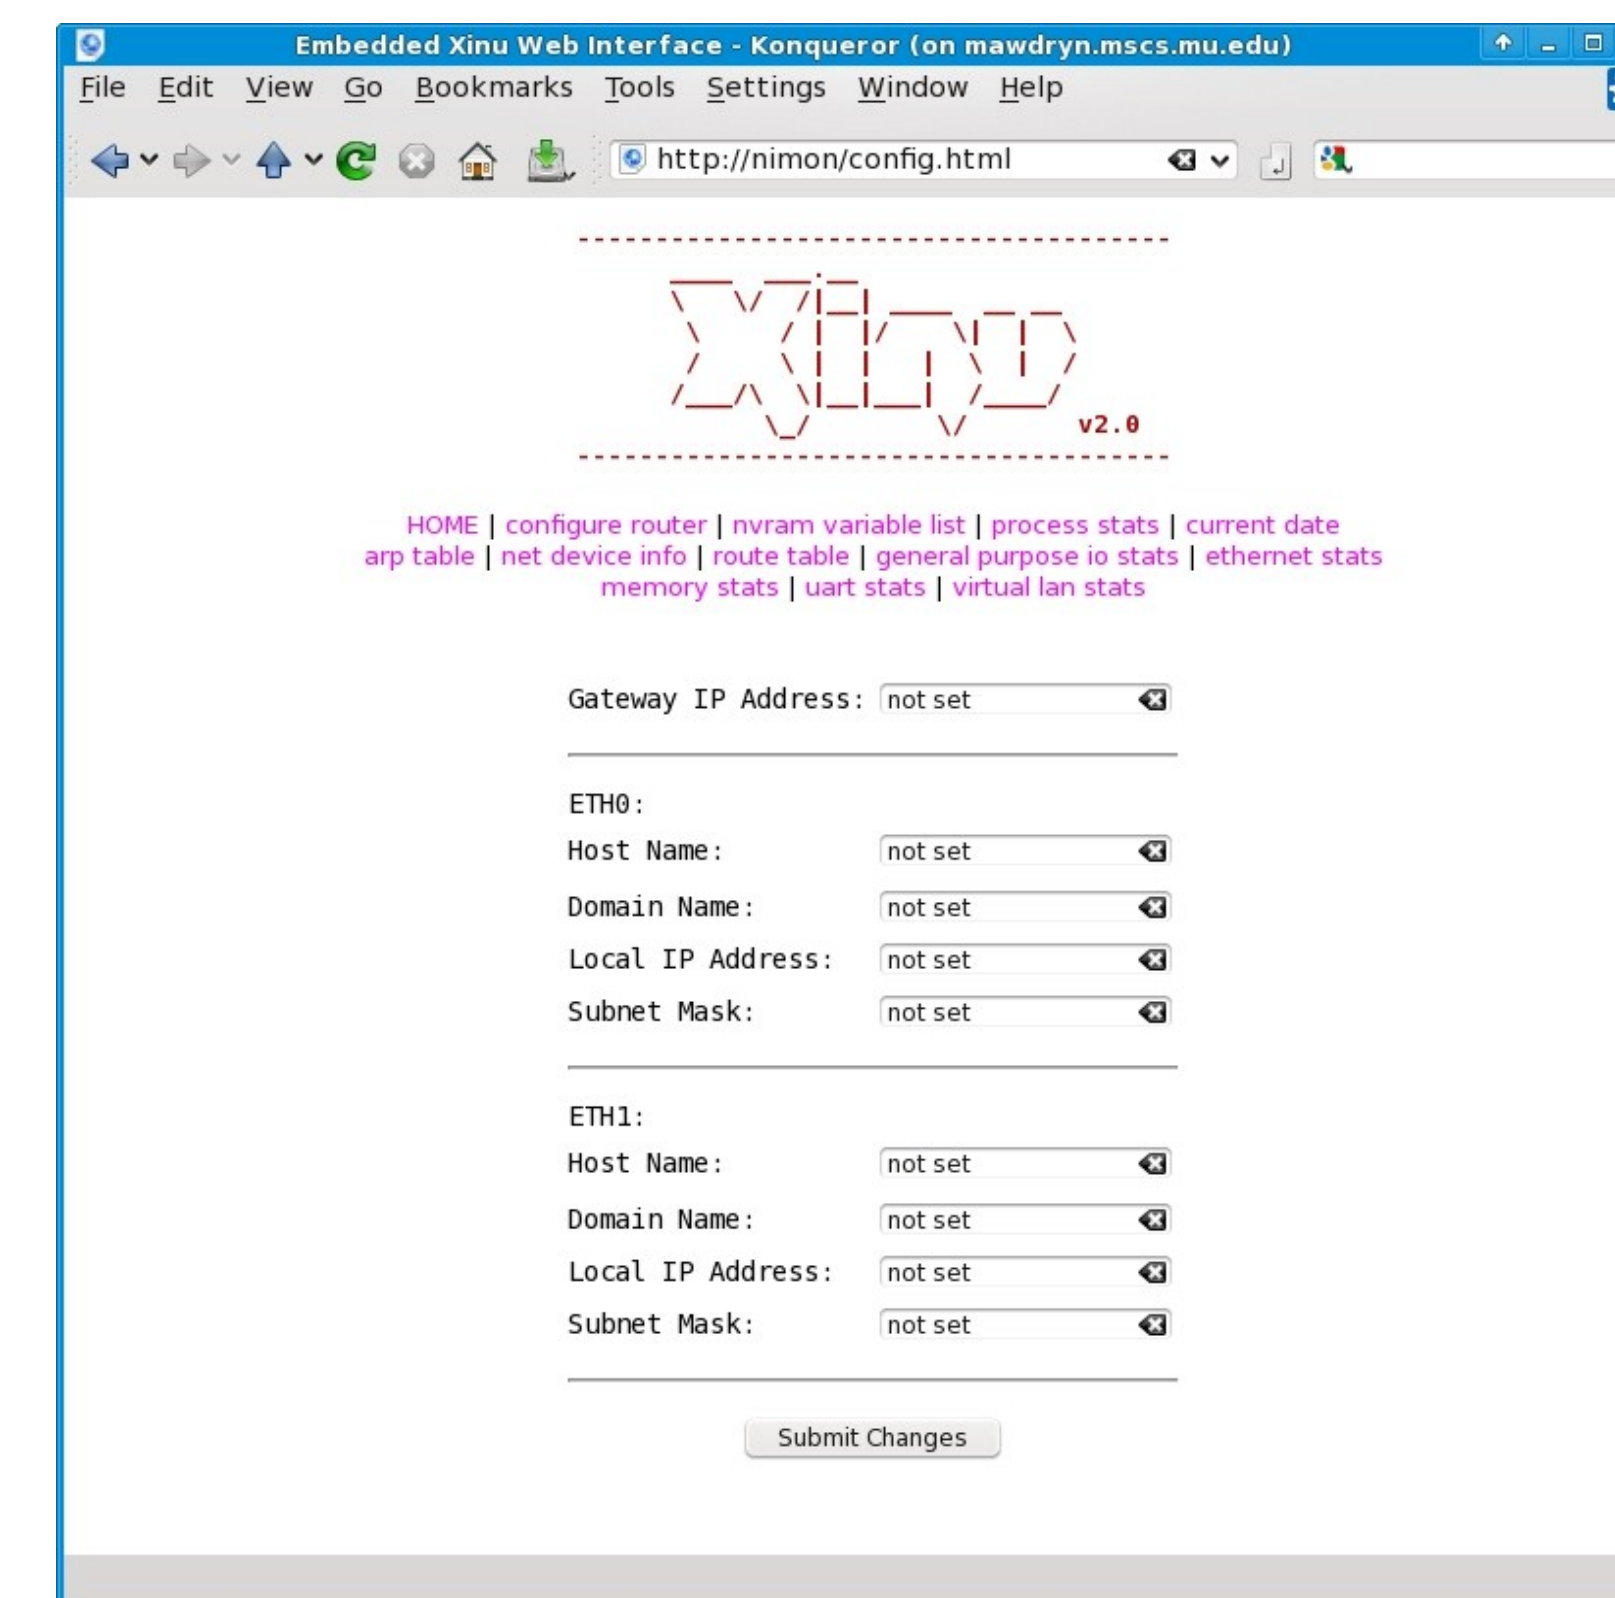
Embedded Xinu Web Interface - Konqueror (on mawdryn.mscs.mu.edu)

File Edit View Go Bookmarks Tools Settings Window Help

http://nimon/config.html

Xinu v2.0

HOME | configure router | nvram variable list | process stats | current date
arp table | net device info | route table | general purpose io stats | ethernet stats
memory stats | uart stats | virtual lan stats

Gateway IP Address: not set

ETH0:
Host Name: not set
Domain Name: not set
Local IP Address: not set
Subnet Mask: not set

ETH1:
Host Name: not set
Domain Name: not set
Local IP Address: not set
Subnet Mask: not set

Submit Changes